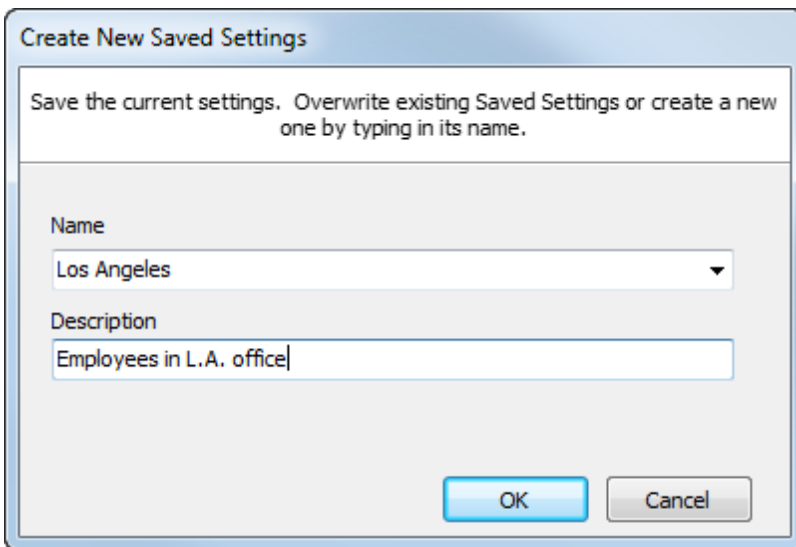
Create New Saved Settings

Save the current settings. Overwrite existing Saved Settings or create a new one by typing in its name.

Name

Los Angeles

Description

Employees in L.A. office

OK

Cancel